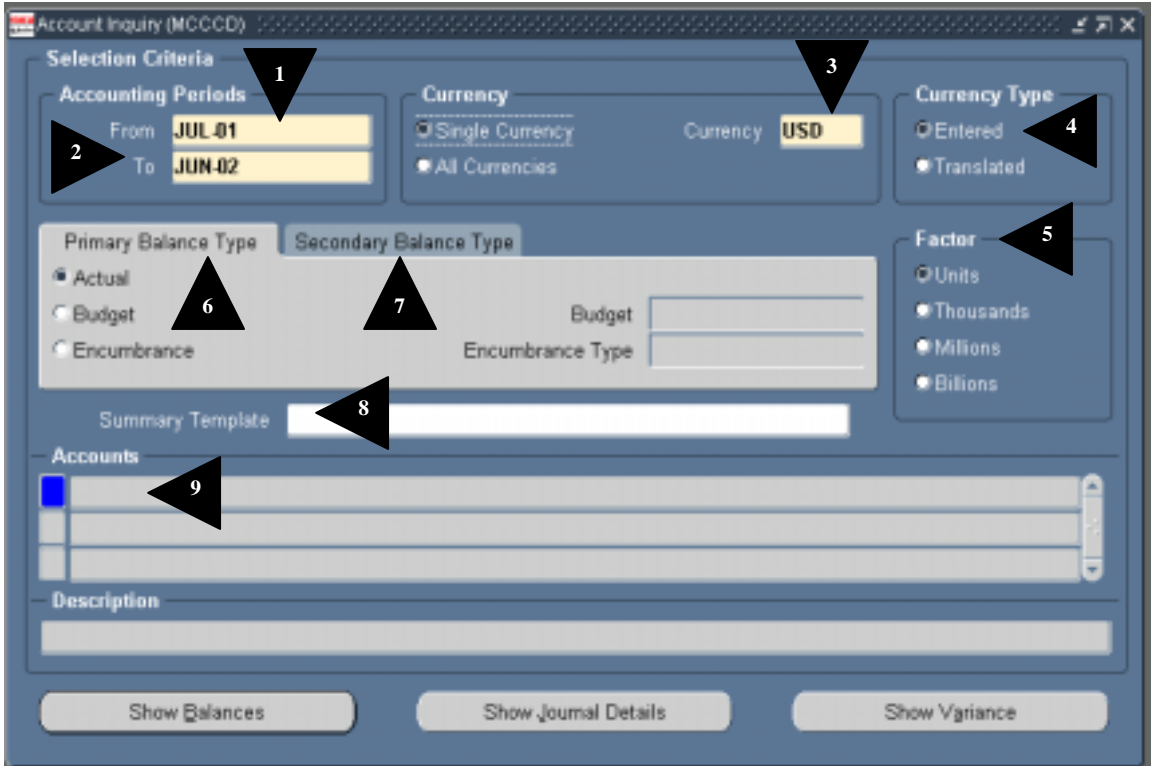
Account Inquiry (MCCCD)

Selection Criteria

1

3

Accounting Periods

From JUL-01

2

To JUN-02

Currency

Single Currency

Currency USD

All Currencies

Currency Type

Entered

4

Translated

Primary Balance Type

Secondary Balance Type

Factor

5

Actual

Budget

6

7

Budget

Encumbrance

Encumbrance Type

Units

Thousands

Millions

Billions

Summary Template

8

Accounts

9

Description

Show Balances

Show Journal Details

Show Variance